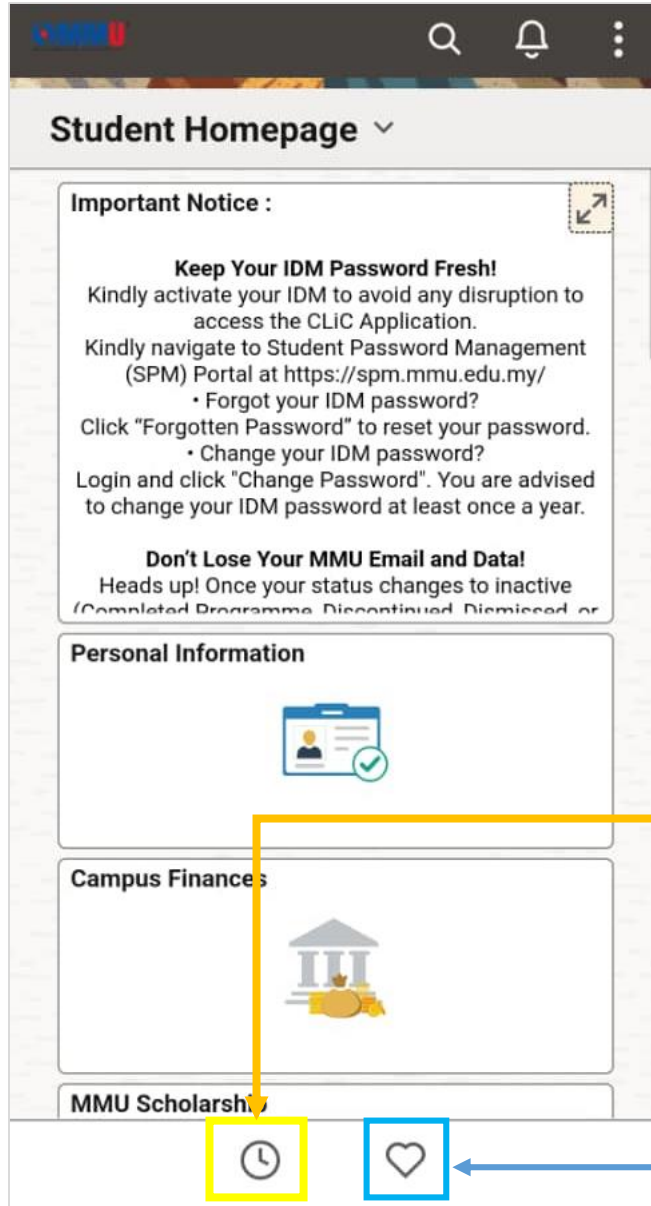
MMU

Student Homepage

Important Notice :

Keep Your IDM Password Fresh!
Kindly activate your IDM to avoid any disruption to access the CLiC Application.
Kindly navigate to Student Password Management (SPM) Portal at https://spm.mmu.edu.my/
• Forgot your IDM password?
Click "Forgotten Password" to reset your password.
• Change your IDM password?
Login and click "Change Password". You are advised to change your IDM password at least once a year.

Don't Lose Your MMU Email and Data!
Heads up! Once your status changes to inactive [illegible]

Personal Information

Campus Finances

MMU Scholarsh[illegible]